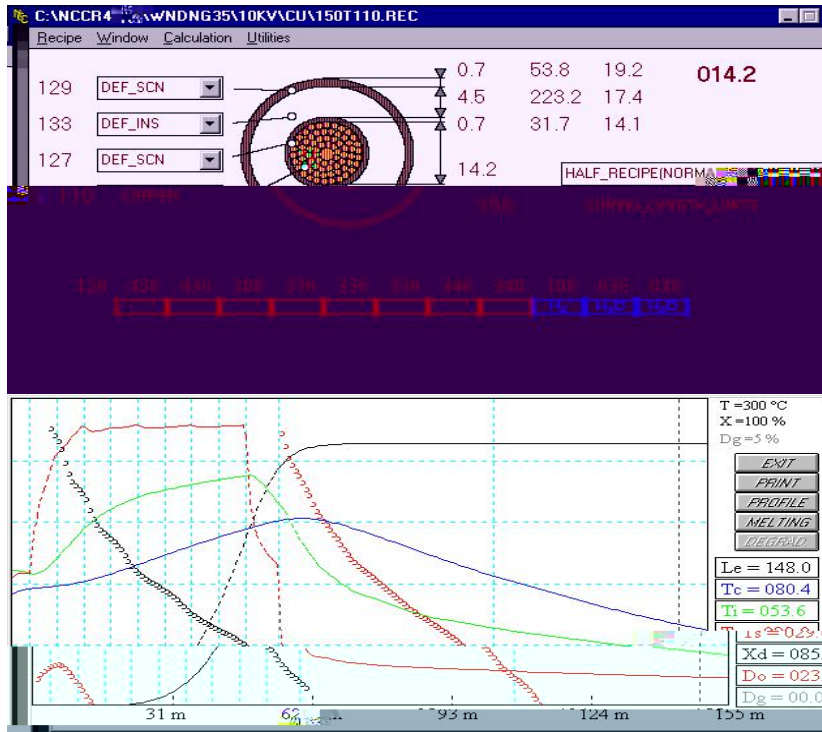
C:\NCCR4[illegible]WNDNG35\10KV\CU\150T110.REC

Recipe Window Calculation Utilities

129 DEF_SCN
133 DEF_INS
127 DEF_SCN

0.7 53.8 19.2
4.5 223.2 17.4
0.7 31.7 14.1
14.2

014.2

HALF_RECIPE(NORMA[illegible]

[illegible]

T =300 °C
X =100 %
Dg =5 %

EXIT
PRINT
PROFILE
MELTING
DEGRAD

Le = 148.0
Tc = 080.4
Ti = 053.6
Ts = 029.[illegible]
Xd = 085
Do = 023
Dg = 00.0

31 m
62 m
93 m
124 m
155 m